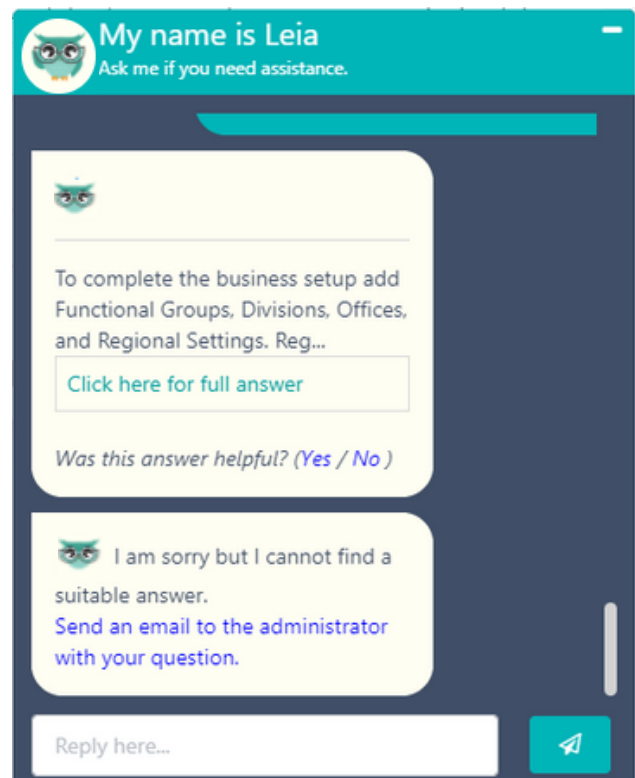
My name is Leia
Ask me if you need assistance.

To complete the business setup add Functional Groups, Divisions, Offices, and Regional Settings. Reg...

Click here for full answer

Was this answer helpful? (Yes / No )

I am sorry but I cannot find a suitable answer.
Send an email to the administrator with your question.

Reply here...